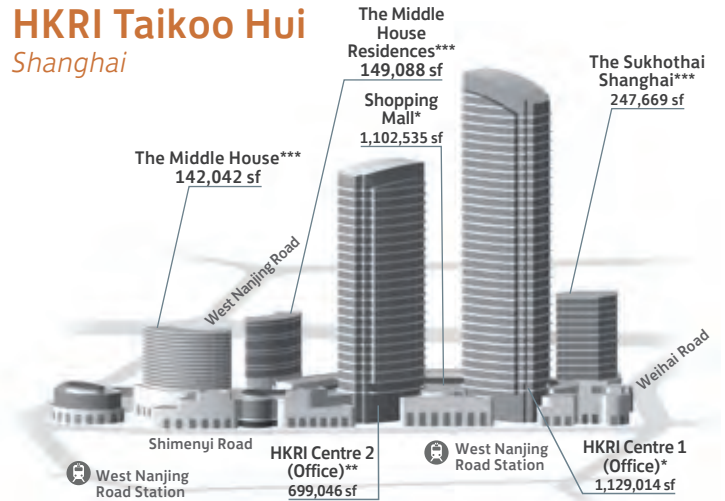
HKRI Taikoo Hui
Shanghai

The Middle House Residences***
149,088 sf

The Sukhothai Shanghai***
247,669 sf

Shopping Mall*
1,102,535 sf

The Middle House***
142,042 sf

West Nanjing Road

Weihai Road

Shimenyi Road

West Nanjing Road Station

HKRI Centre 2 (Office)**
699,046 sf

West Nanjing Road Station

HKRI Centre 1 (Office)*
1,129,014 sf